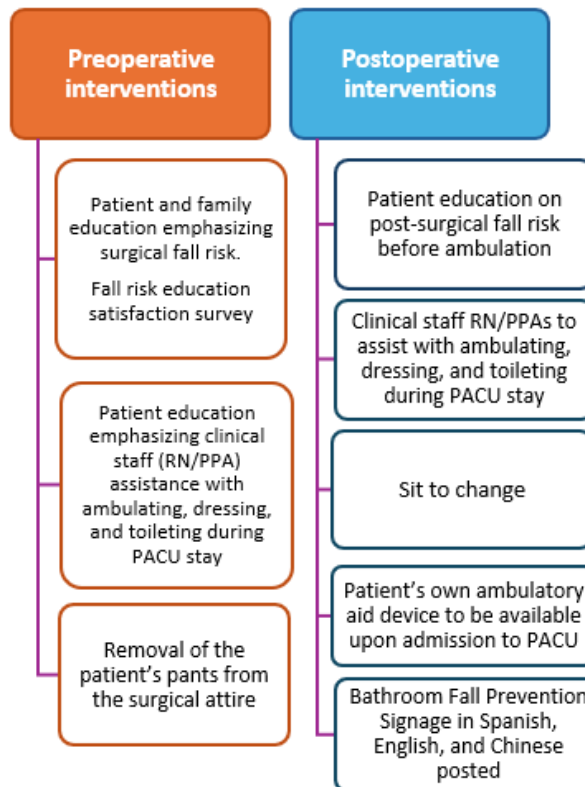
Preoperative interventions

Patient and family education emphasizing surgical fall risk.

Fall risk education satisfaction survey

Patient education emphasizing clinical staff (RN/PPA) assistance with ambulating, dressing, and toileting during PACU stay

Removal of the patient's pants from the surgical attire

Postoperative interventions

Patient education on post-surgical fall risk before ambulation

Clinical staff RN/PPAs to assist with ambulating, dressing, and toileting during PACU stay

Sit to change

Patient's own ambulatory aid device to be available upon admission to PACU

Bathroom Fall Prevention Signage in Spanish, English, and Chinese posted